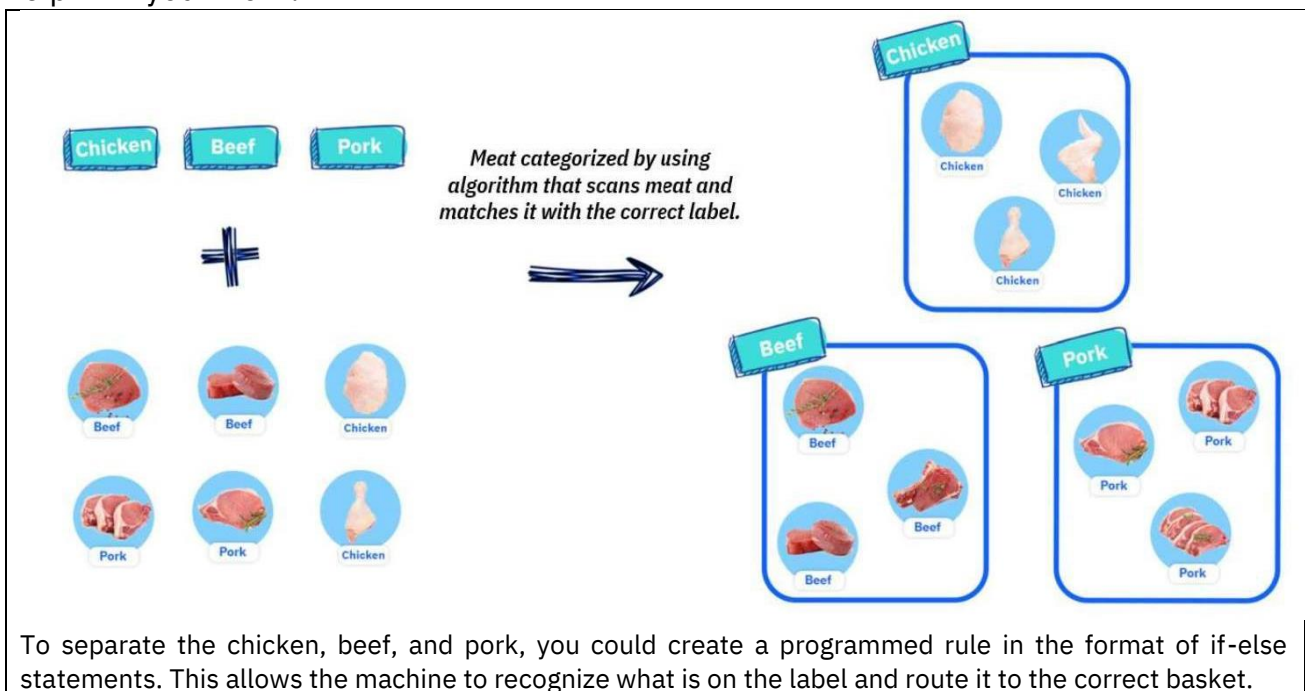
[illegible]

Chicken Beef Pork

Beef Beef Chicken

Pork Pork Chicken

Meat categorized by using algorithm that scans meat and matches it with the correct label.

Chicken

Chicken Chicken Chicken

Beef

Beef Beef Beef

Pork

Pork Pork Pork

To separate the chicken, beef, and pork, you could create a programmed rule in the format of if-else statements. This allows the machine to recognize what is on the label and route it to the correct basket.